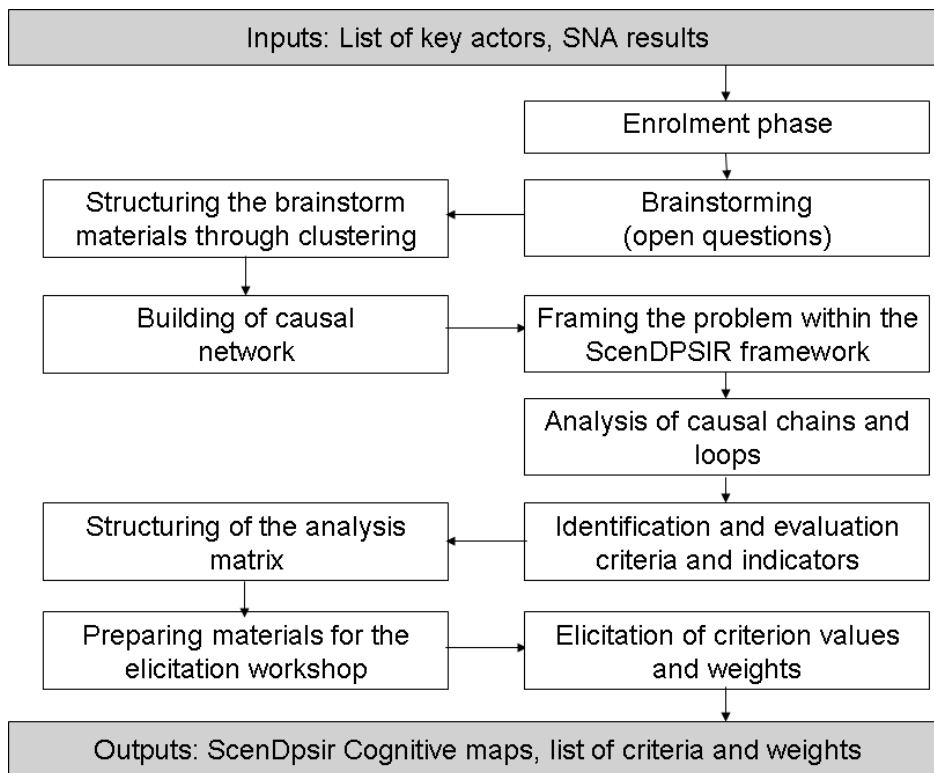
Inputs: List of key actors, SNA results

Enrolment phase

Brainstorming (open questions)

Structuring the brainstorm materials through clustering

Building of causal network

Framing the problem within the ScenDPSIR framework

Analysis of causal chains and loops

Identification and evaluation criteria and indicators

Structuring of the analysis matrix

Preparing materials for the elicitation workshop

Elicitation of criterion values and weights

Outputs: ScenDpsir Cognitive maps, list of criteria and weights